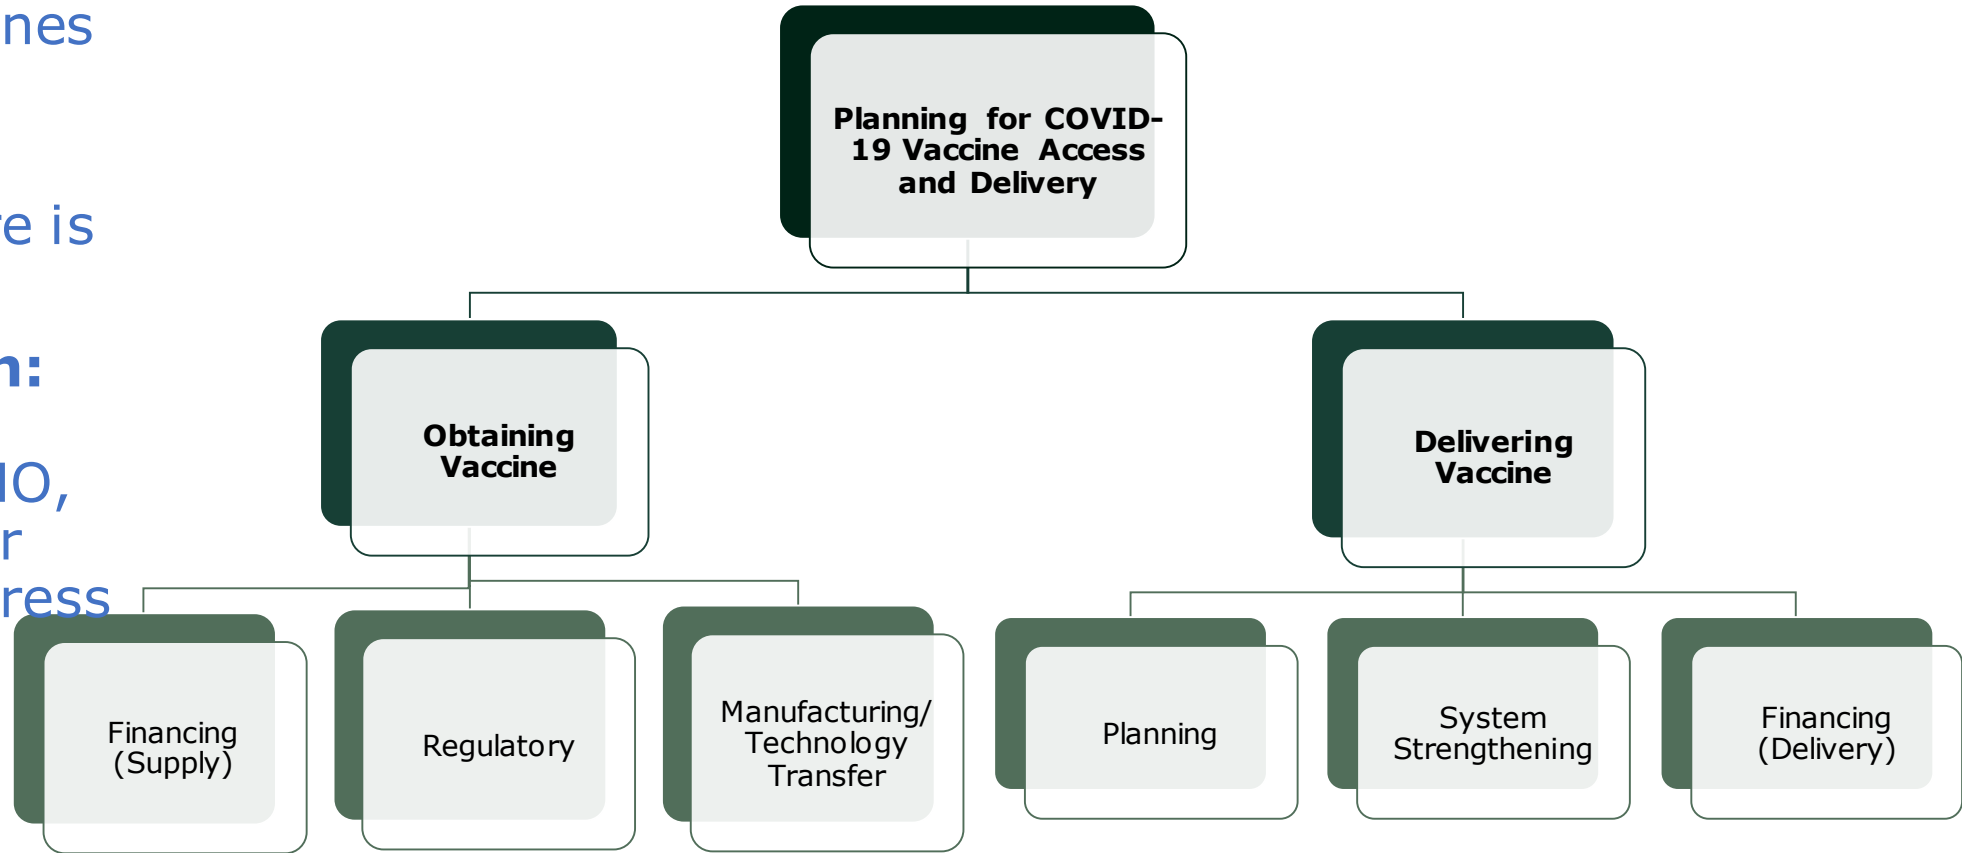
nes

e is

n:

IO,
r
ress

Planning for COVID-19 Vaccine Access and Delivery

Obtaining Vaccine

Delivering Vaccine

Financing (Supply)

Regulatory

Manufacturing/ Technology Transfer

Planning

System Strengthening

Financing (Delivery)